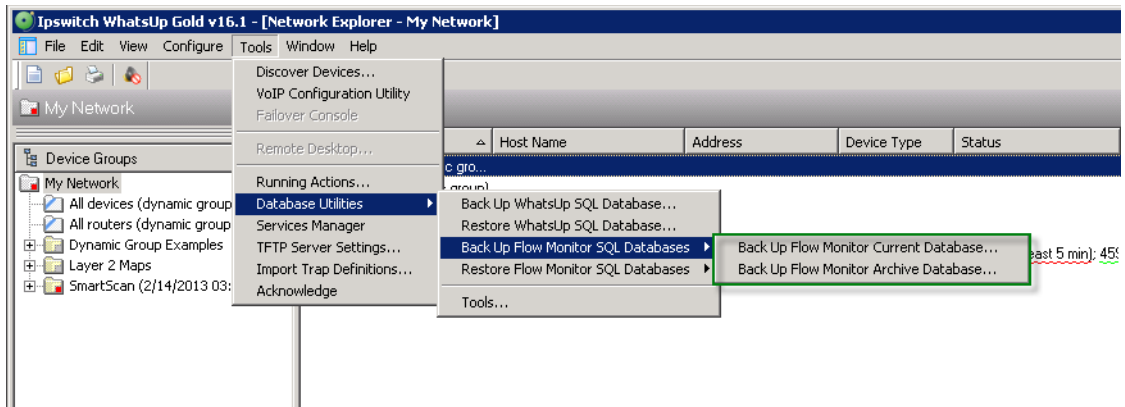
Ipswitch WhatsUp Gold v16.1 - [Network Explorer - My Network]

File Edit View Configure Tools Window Help

My Network

Device Groups

My Network
All devices (dynamic group
All routers (dynamic group
Dynamic Group Examples
Layer 2 Maps
SmartScan (2/14/2013 03:

Discover Devices...
VoIP Configuration Utility
Failover Console
Remote Desktop...
Running Actions...
Database Utilities
Services Manager
TFTP Server Settings...
Import Trap Definitions...
Acknowledge

Host Name | Address | Device Type | Status

c gro...
group)

Back Up WhatsUp SQL Database...
Restore WhatsUp SQL Database...
Back Up Flow Monitor SQL Databases
Restore Flow Monitor SQL Databases
Tools...

Back Up Flow Monitor Current Database...
Back Up Flow Monitor Archive Database...

east 5 min); 45